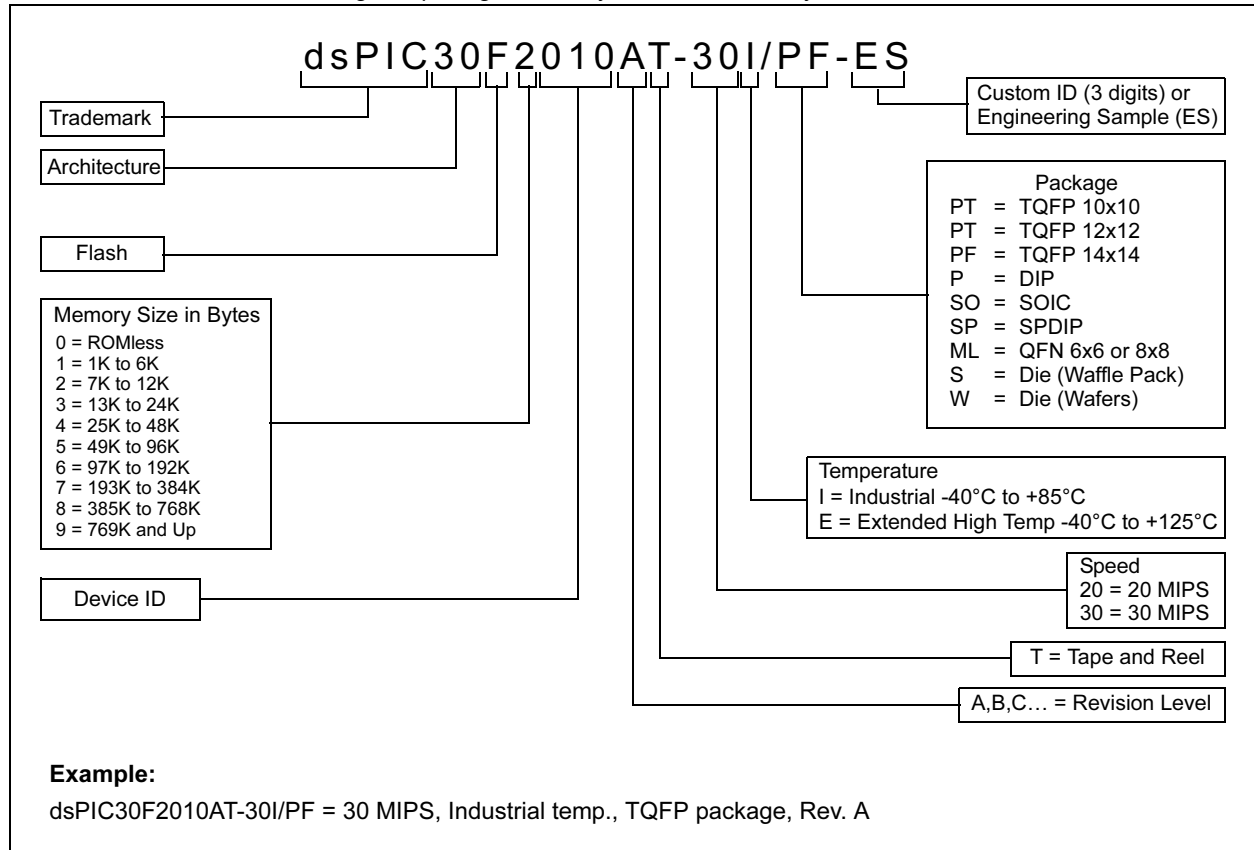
dsPIC30F2010AT-30I/PF-ES

Custom ID (3 digits) or Engineering Sample (ES)

Trademark

Architecture

Flash

Memory Size in Bytes
0 = ROMless
1 = 1K to 6K
2 = 7K to 12K
3 = 13K to 24K
4 = 25K to 48K
5 = 49K to 96K
6 = 97K to 192K
7 = 193K to 384K
8 = 385K to 768K
9 = 769K and Up

Device ID

Package
PT = TQFP 10x10
PT = TQFP 12x12
PF = TQFP 14x14
P = DIP
SO = SOIC
SP = SPDIP
ML = QFN 6x6 or 8x8
S = Die (Waffle Pack)
W = Die (Wafers)

Temperature
I = Industrial -40°C to +85°C
E = Extended High Temp -40°C to +125°C

Speed
20 = 20 MIPS
30 = 30 MIPS

T = Tape and Reel

A,B,C… = Revision Level

**Example:**

dsPIC30F2010AT-30I/PF = 30 MIPS, Industrial temp., TQFP package, Rev. A